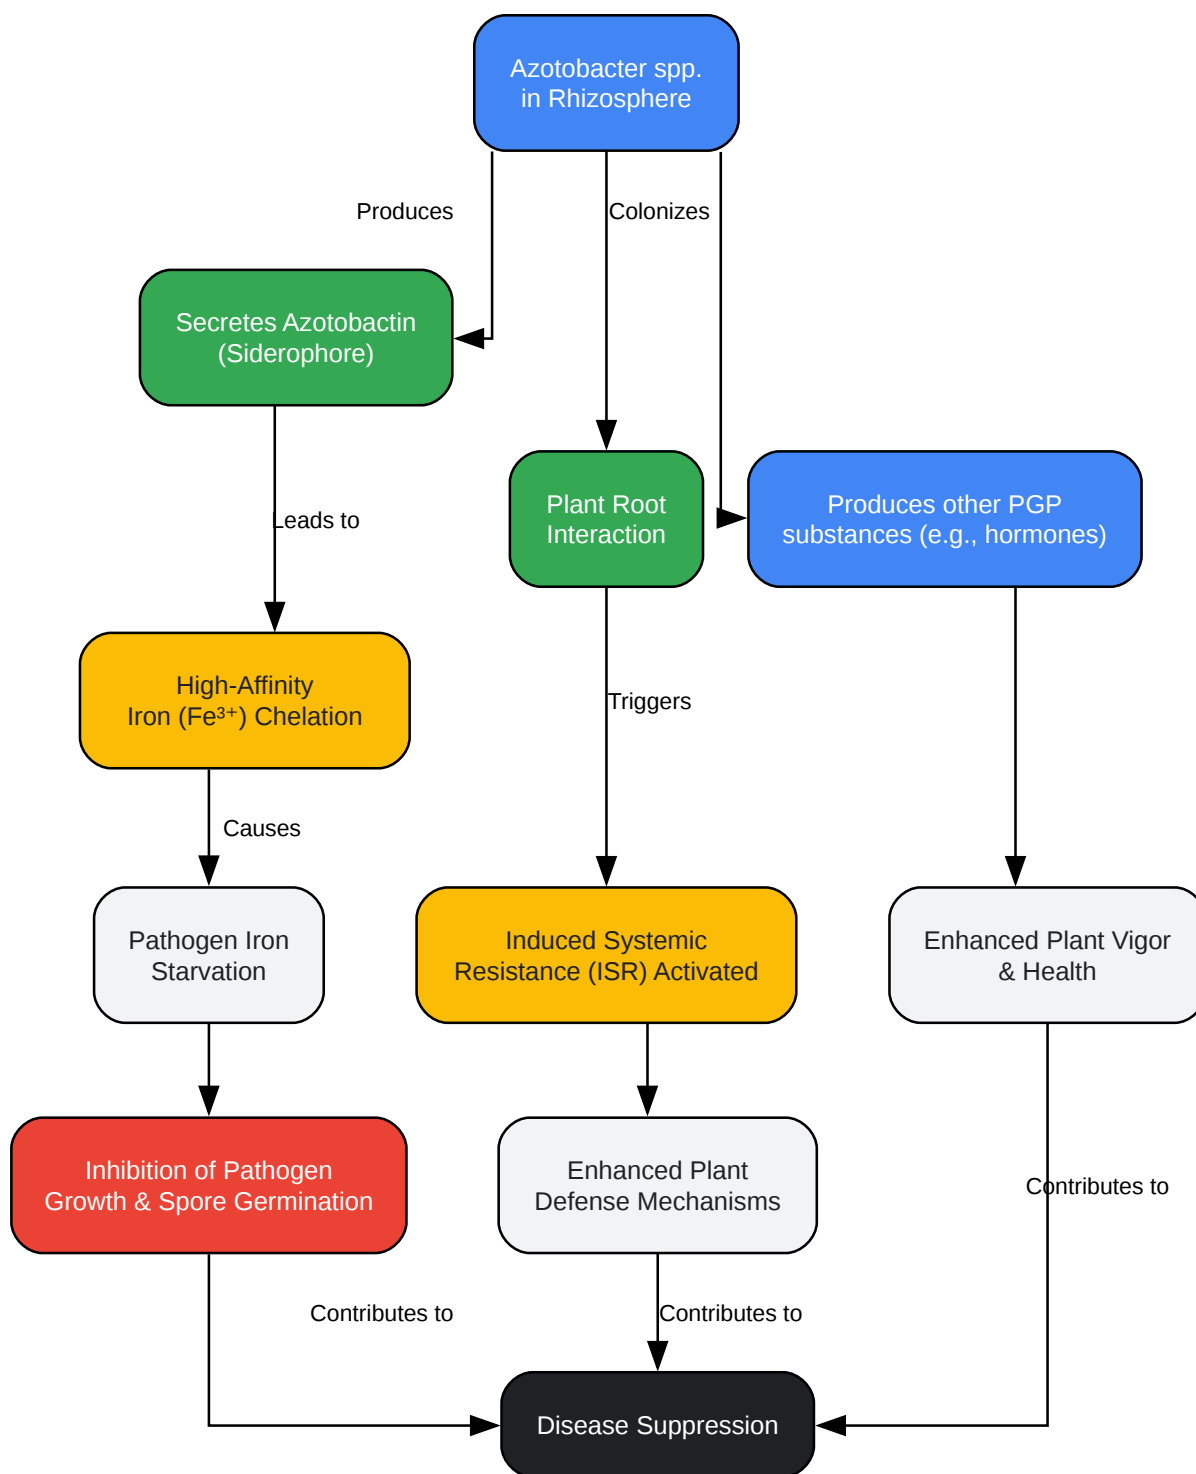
Azotobacter spp. in Rhizosphere

Produces

Colonizes

Secretes Azotobactin (Siderophore)

Leads to

Plant Root Interaction

Produces other PGP substances (e.g., hormones)

High-Affinity Iron (Fe$^{3+}$) Chelation

Triggers

Causes

Pathogen Iron Starvation

Induced Systemic Resistance (ISR) Activated

Enhanced Plant Vigor & Health

Inhibition of Pathogen Growth & Spore Germination

Enhanced Plant Defense Mechanisms

Contributes to

Contributes to

Contributes to

Disease Suppression